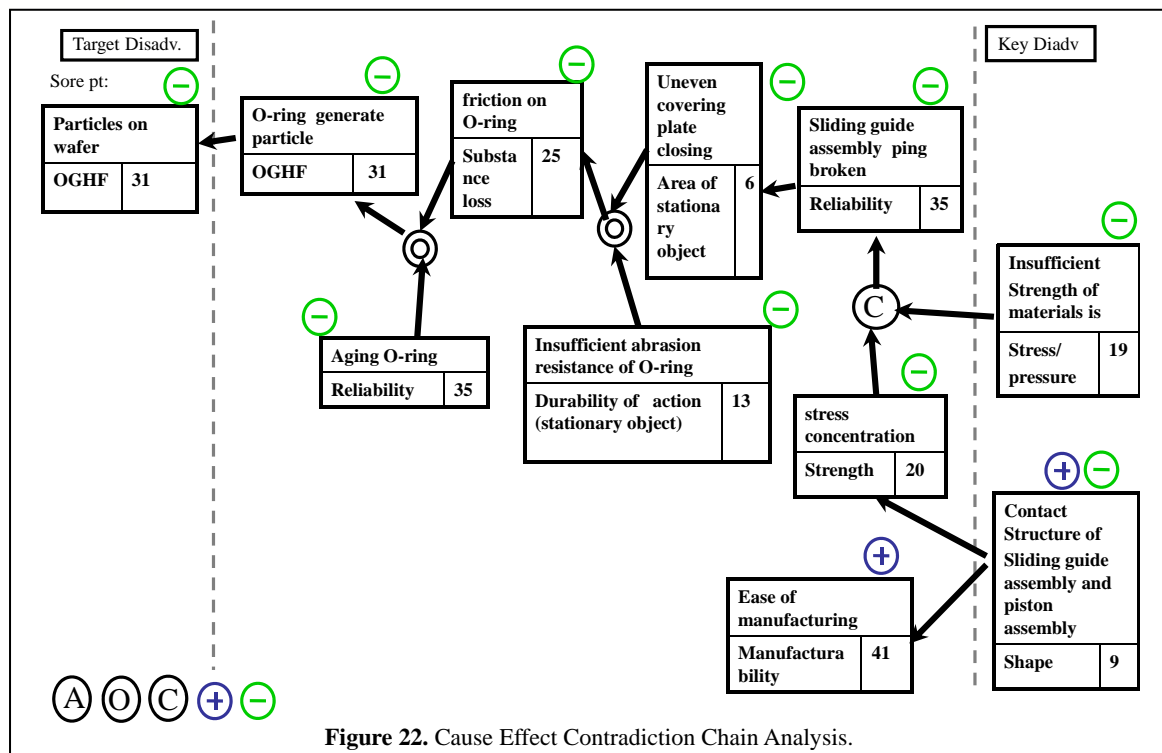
Target Disadv.

Sore pt:

Particles on wafer

| OGHF | 31 |
|---|---|

O-ring generate particle

| OGHF | 31 |
|---|---|

friction on O-ring

| Substance loss | 25 |
|---|---|

Uneven covering plate closing

| Area of stationary object | 6 |
|---|---|

Key Diadv

Sliding guide assembly ping broken

| Reliability | 35 |
|---|---|

O

O

Insufficient Strength of materials is

| Stress/ pressure | 19 |
|---|---|

C

Aging O-ring

| Reliability | 35 |
|---|---|

Insufficient abrasion resistance of O-ring

| Durability of action (stationary object) | 13 |
|---|---|

stress concentration

| Strength | 20 |
|---|---|

Contact Structure of Sliding guide assembly and piston assembly

| Shape | 9 |
|---|---|

Ease of manufacturing

| Manufacturability | 41 |
|---|---|

A O C + −

**Figure 22.** Cause Effect Contradiction Chain Analysis.